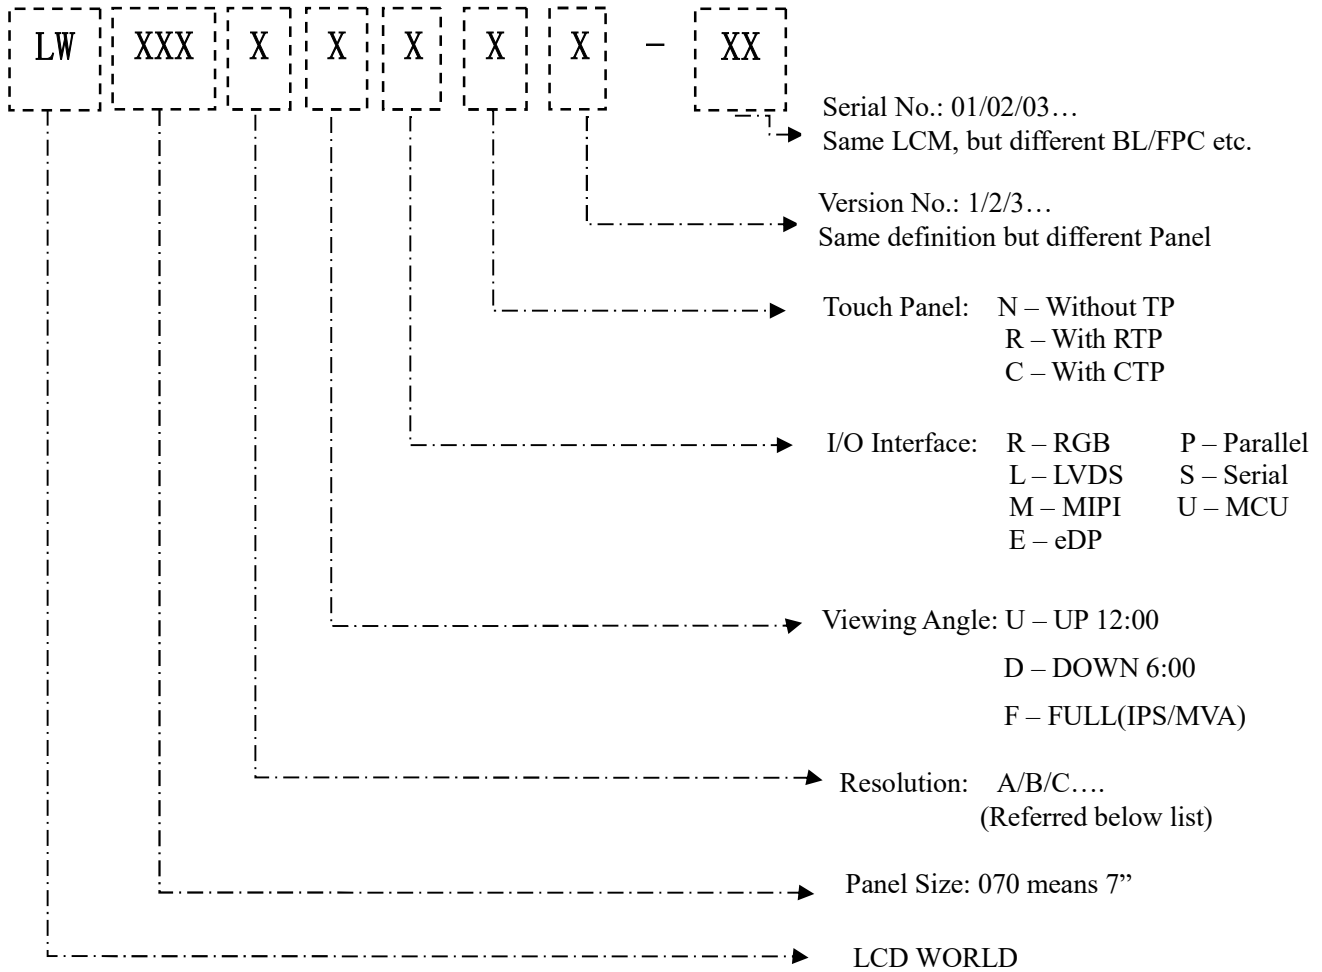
LW XXX X X X X X - XX

Serial No.: 01/02/03…
Same LCM, but different BL/FPC etc.

Version No.: 1/2/3…
Same definition but different Panel

Touch Panel: N – Without TP
R – With RTP
C – With CTP

I/O Interface: R – RGB P – Parallel
L – LVDS S – Serial
M – MIPI U – MCU
E – eDP

Viewing Angle: U – UP 12:00
D – DOWN 6:00
F – FULL(IPS/MVA)

Resolution: A/B/C….
(Referred below list)

Panel Size: 070 means 7”

LCD WORLD